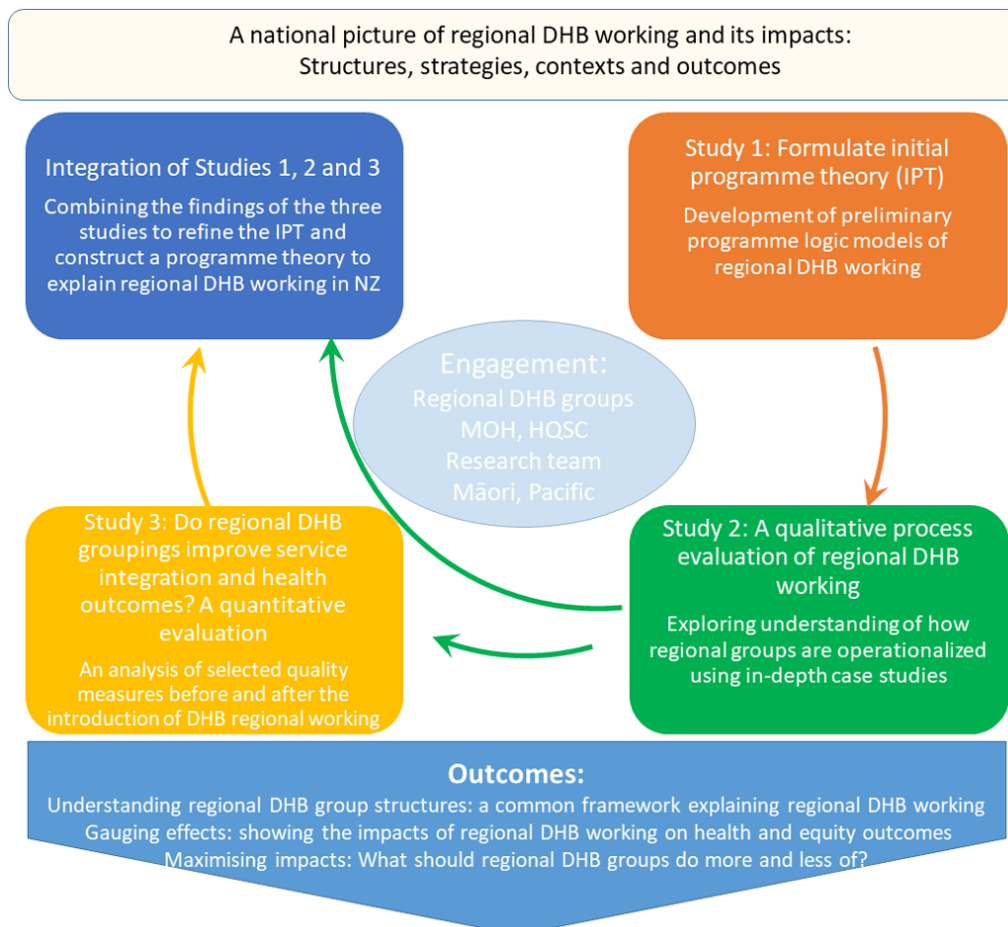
A national picture of regional DHB working and its impacts:
Structures, strategies, contexts and outcomes

Integration of Studies 1, 2 and 3

Combining the findings of the three studies to refine the IPT and construct a programme theory to explain regional DHB working in NZ

Study 1: Formulate initial programme theory (IPT)

Development of preliminary programme logic models of regional DHB working

Engagement:
Regional DHB groups
MOH, HQSC
Research team
Māori, Pacific

Study 3: Do regional DHB groupings improve service integration and health outcomes? A quantitative evaluation

An analysis of selected quality measures before and after the introduction of DHB regional working

Study 2: A qualitative process evaluation of regional DHB working

Exploring understanding of how regional groups are operationalized using in-depth case studies

Outcomes:
Understanding regional DHB group structures: a common framework explaining regional DHB working
Gauging effects: showing the impacts of regional DHB working on health and equity outcomes
Maximising impacts: What should regional DHB groups do more and less of?